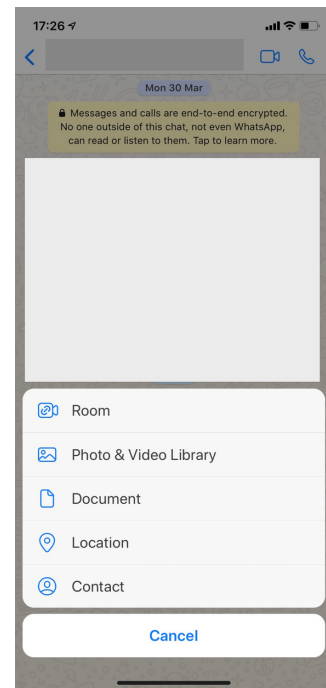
17:26

Mon 30 Mar

Messages and calls are end-to-end encrypted. No one outside of this chat, not even WhatsApp, can read or listen to them. Tap to learn more.

Room

Photo & Video Library

Document

Location

Contact

Cancel